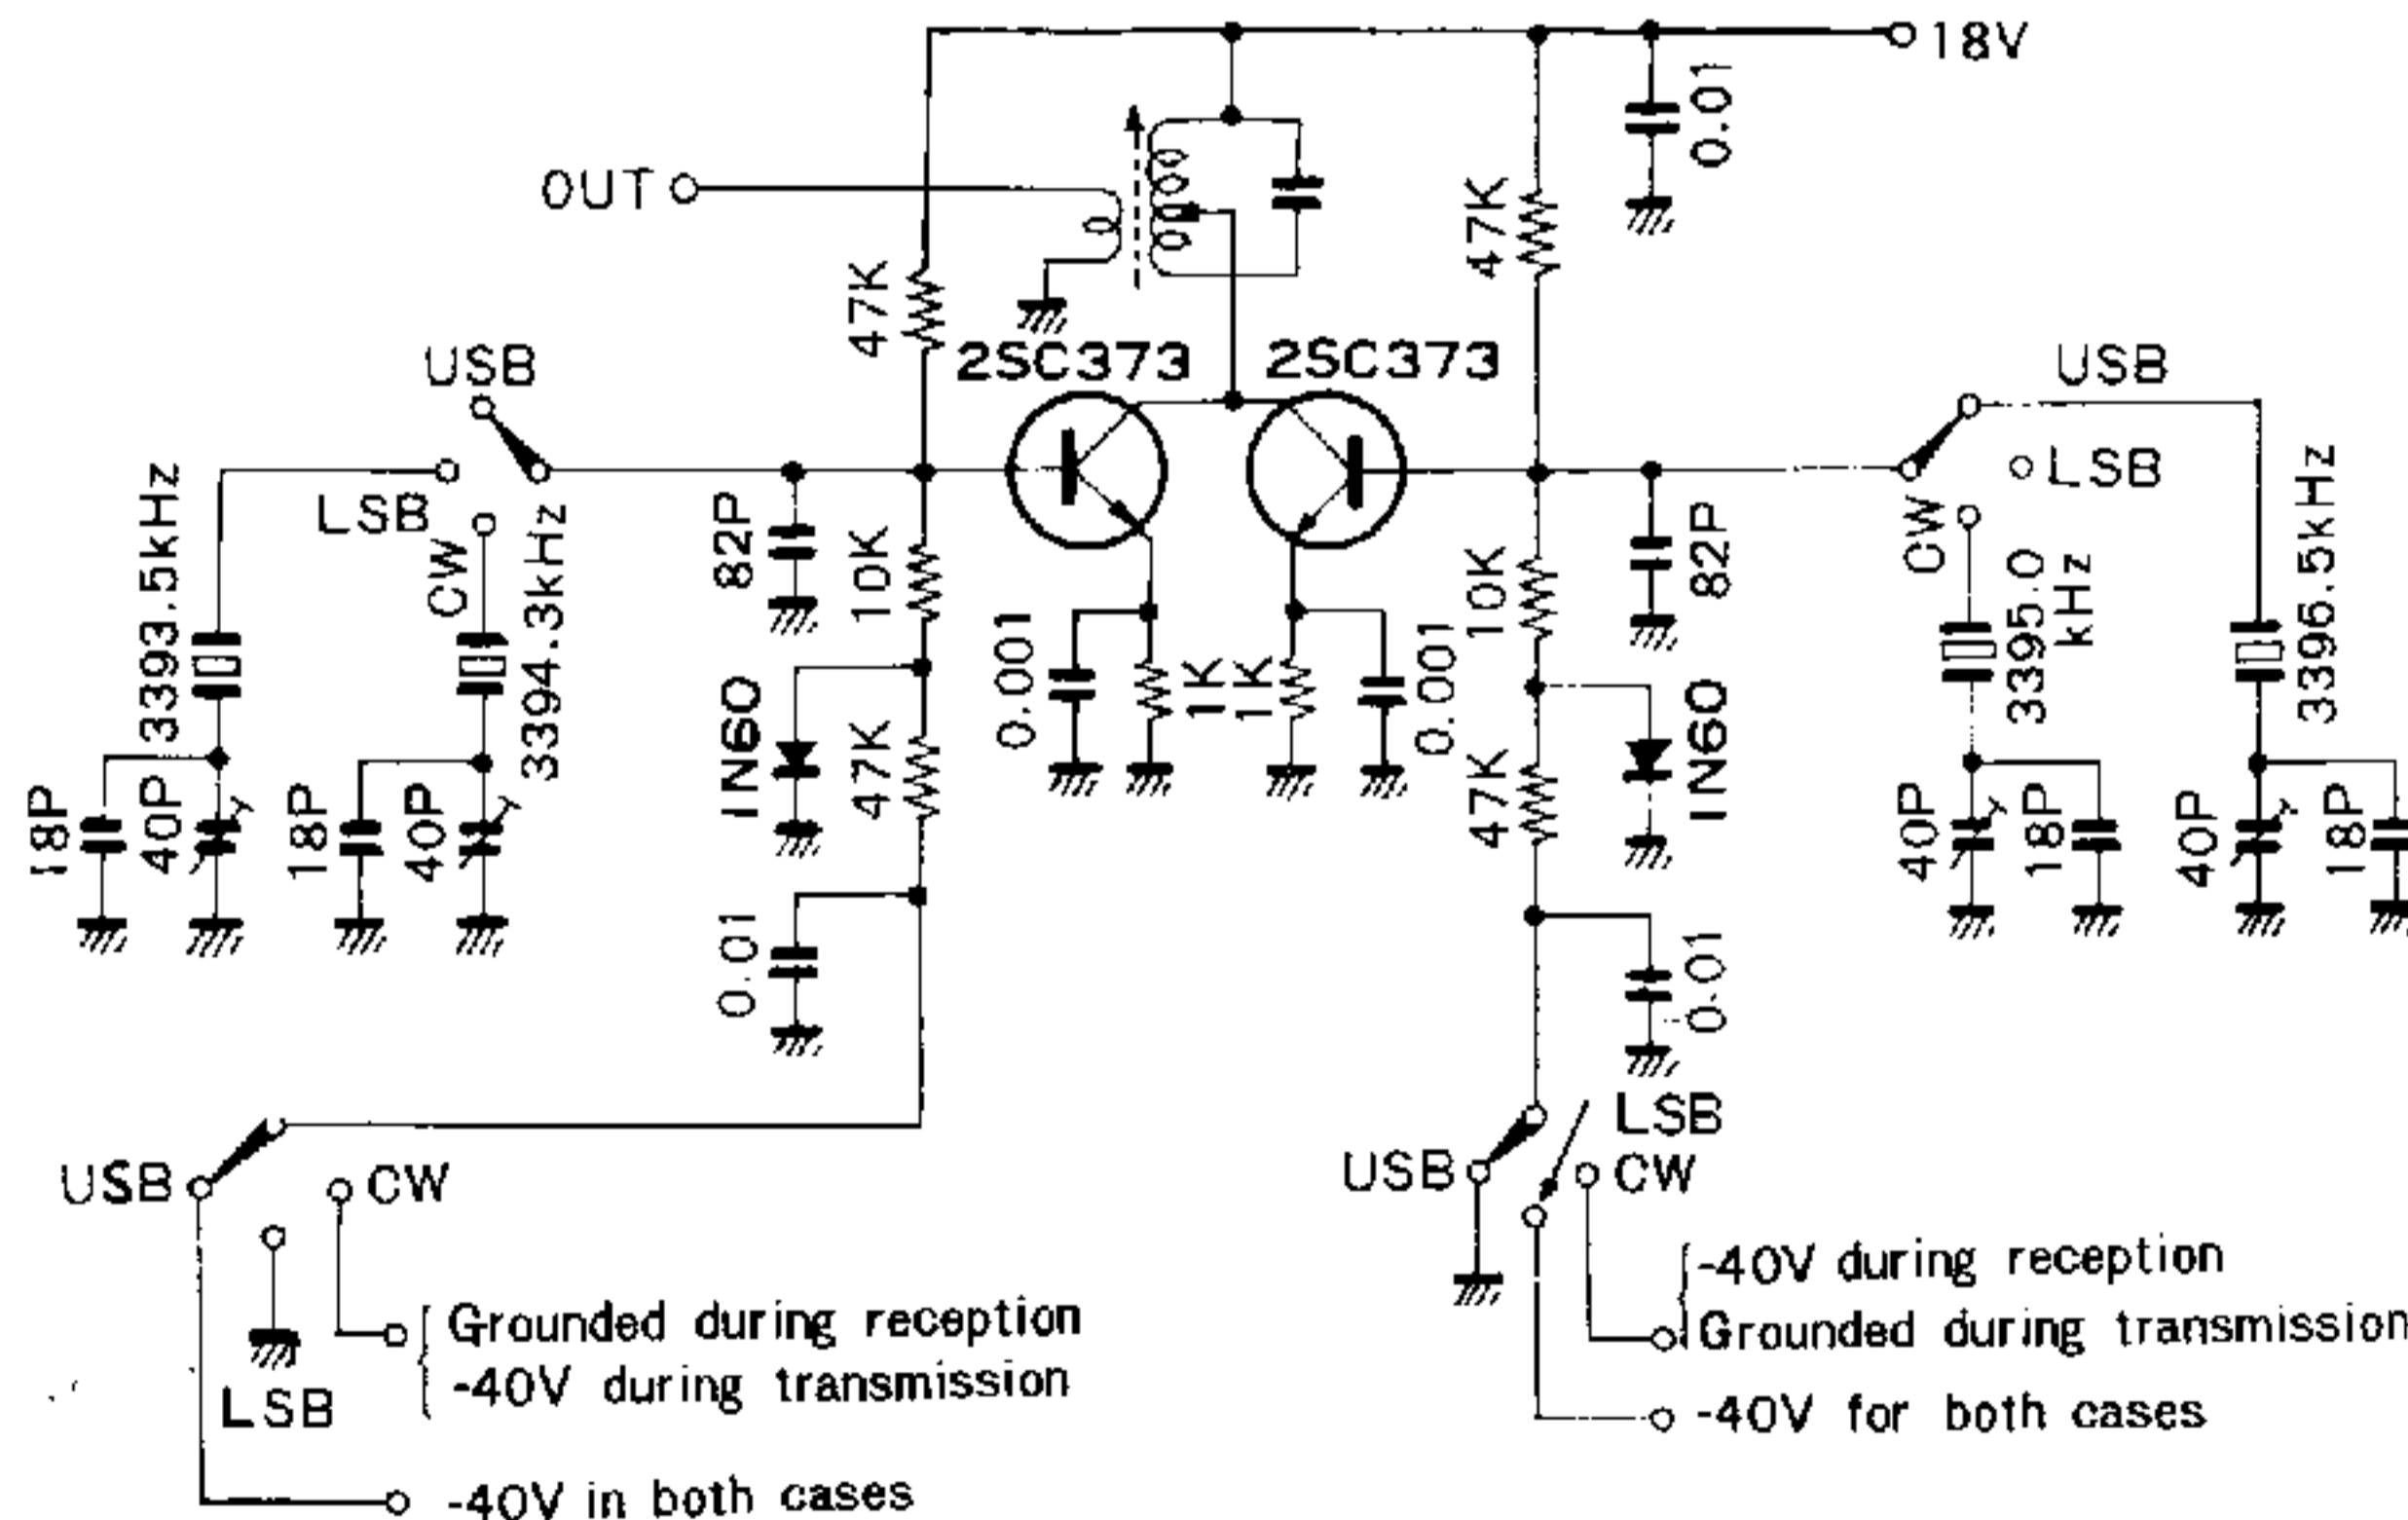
18V

OUT

0.01

47K

47K

2SC373

2SC373

USB

USB

LSB

3393.5kHz

LSB

CW

3394.3kHz

82P

10K

82P

10K

CW

3395.0 kHz

3396.5kHz

0.001

1K

1K

0.001

IN60

IN60

47K

47K

18P

40P

18P

40P

40P

18P

40P

18P

0.01

0.01

LSB

USB

CW

USB

CW

LSB

Grounded during reception
-40V during transmission

-40V in both cases

-40V during reception
Grounded during transmission

-40V for both cases